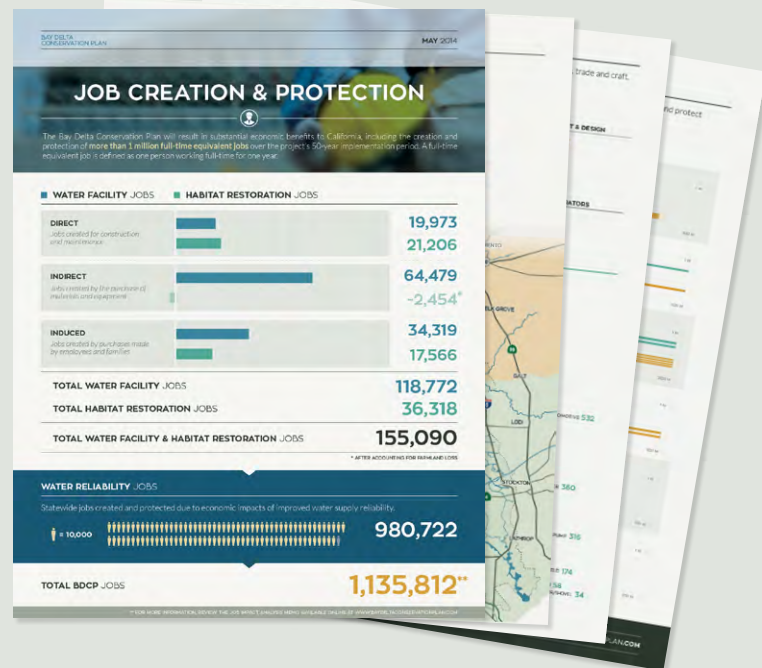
BAY DELTA CONSERVATION PLAN

MAY 2014

JOB CREATION & PROTECTION

The Bay Delta Conservation Plan will result in substantial economic benefits to California, including the creation and protection of more than 1 million full-time equivalent jobs over the project's 50-year implementation period. A full-time equivalent job is defined as one person working full-time for one year.

WATER FACILITY JOBS HABITAT RESTORATION JOBS

DIRECT
Jobs created for construction and maintenance
19,973
21,206

INDIRECT
Jobs created by the purchase of materials and equipment
64,479
-2,454*

INDUCED
Jobs created by purchases made by employees and families
34,319
17,566

TOTAL WATER FACILITY JOBS 118,772
TOTAL HABITAT RESTORATION JOBS 36,318
TOTAL WATER FACILITY & HABITAT RESTORATION JOBS 155,090

* AFTER ACCOUNTING FOR FARMLAND LOSS

WATER RELIABILITY JOBS
Statewide jobs created and protected due to economic impacts of improved water supply reliability.
= 10,000
980,722

TOTAL BDCP JOBS 1,135,812**

** FOR MORE INFORMATION, REVIEW THE JOB IMPACT ANALYSIS MEMO AVAILABLE ONLINE AT WWW.BAYDELTACONSERVATIONPLAN.COM

trade and craft.
and protect
& DESIGN
ATORS
ELK GROVE
GALT
LODI
STOCKTON
532
360
318
174
34
PLAN.COM